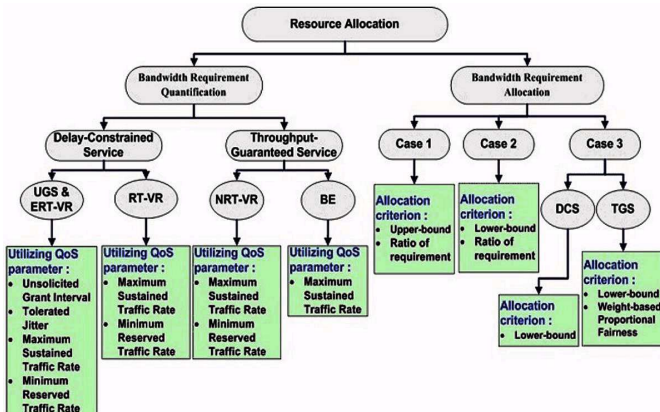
Resource Allocation

Bandwidth Requirement Quantification

Bandwidth Requirement Allocation

Delay-Constrained Service

Throughput-Guaranteed Service

Case 1

Case 2

Case 3

UGS & ERT-VR

RT-VR

NRT-VR

BE

DCS

TGS

Utilizing QoS parameter :
• Unsolicited Grant Interval
• Tolerated Jitter
• Maximum Sustained Traffic Rate
• Minimum Reserved Traffic Rate

Utilizing QoS parameter :
• Maximum Sustained Traffic Rate
• Minimum Reserved Traffic Rate

Utilizing QoS parameter :
• Maximum Sustained Traffic Rate
• Minimum Reserved Traffic Rate

Utilizing QoS parameter :
• Maximum Sustained Traffic Rate

Allocation criterion :
• Upper-bound
• Ratio of requirement

Allocation criterion :
• Lower-bound
• Ratio of requirement

Allocation criterion :
• Lower-bound

Allocation criterion :
• Lower-bound
• Weight-based Proportional Fairness